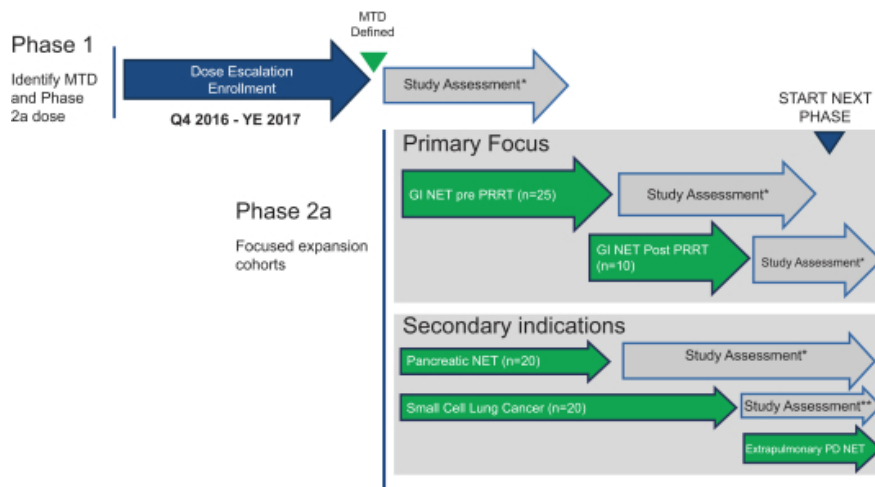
Phase 1

Identify MTD and Phase 2a dose

MTD Defined

Dose Escalation Enrollment

Q4 2016 - YE 2017

Study Assessment*

START NEXT PHASE

Phase 2a

Focused expansion cohorts

Primary Focus

GI NET pre PRRT (n=25)

Study Assessment*

GI NET Post PRRT (n=10)

Study Assessment*

Secondary indications

Pancreatic NET (n=20)

Study Assessment*

Small Cell Lung Cancer (n=20)

Study Assessment**

Extrapulmonary PD NET